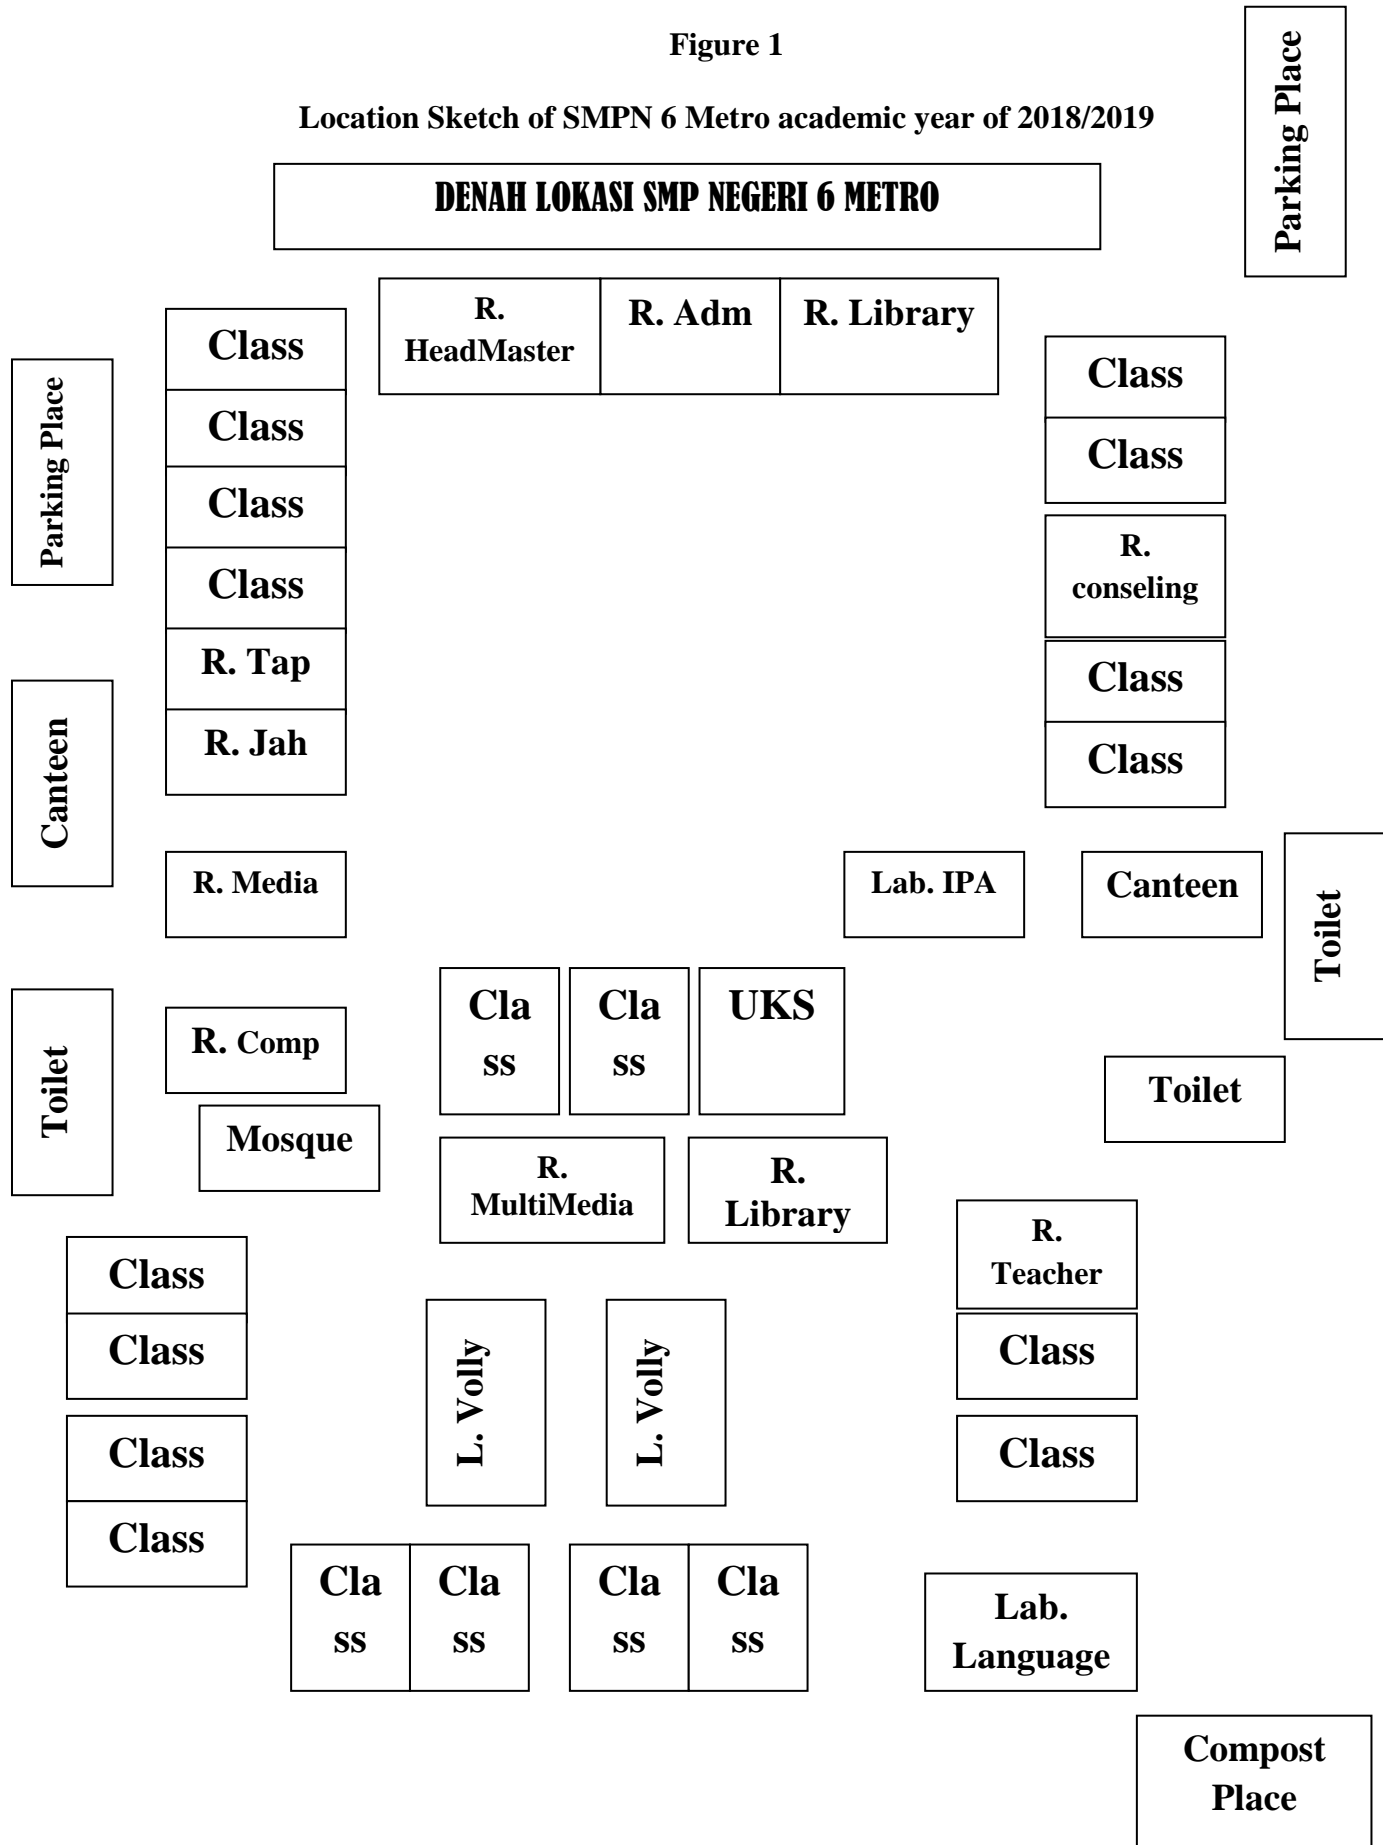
Figure 1

Location Sketch of SMPN 6 Metro academic year of 2018/2019

Parking Place

DENAH LOKASI SMP NEGERI 6 METRO

R. HeadMaster

R. Adm

R. Library

Parking Place

Class

Class

Class

Class

R. Tap

R. Jah

Class

Class

R. conseling

Class

Class

Canteen

R. Media

Lab. IPA

Canteen

Toilet

Toilet

R. Comp

Class

Class

UKS

Toilet

Mosque

R. MultiMedia

R. Library

R. Teacher

Class

Class

L. Volly

L. Volly

Class

Class

Class

Class

Class

Class

Class

Class

Class

Class

Lab. Language

Compost Place